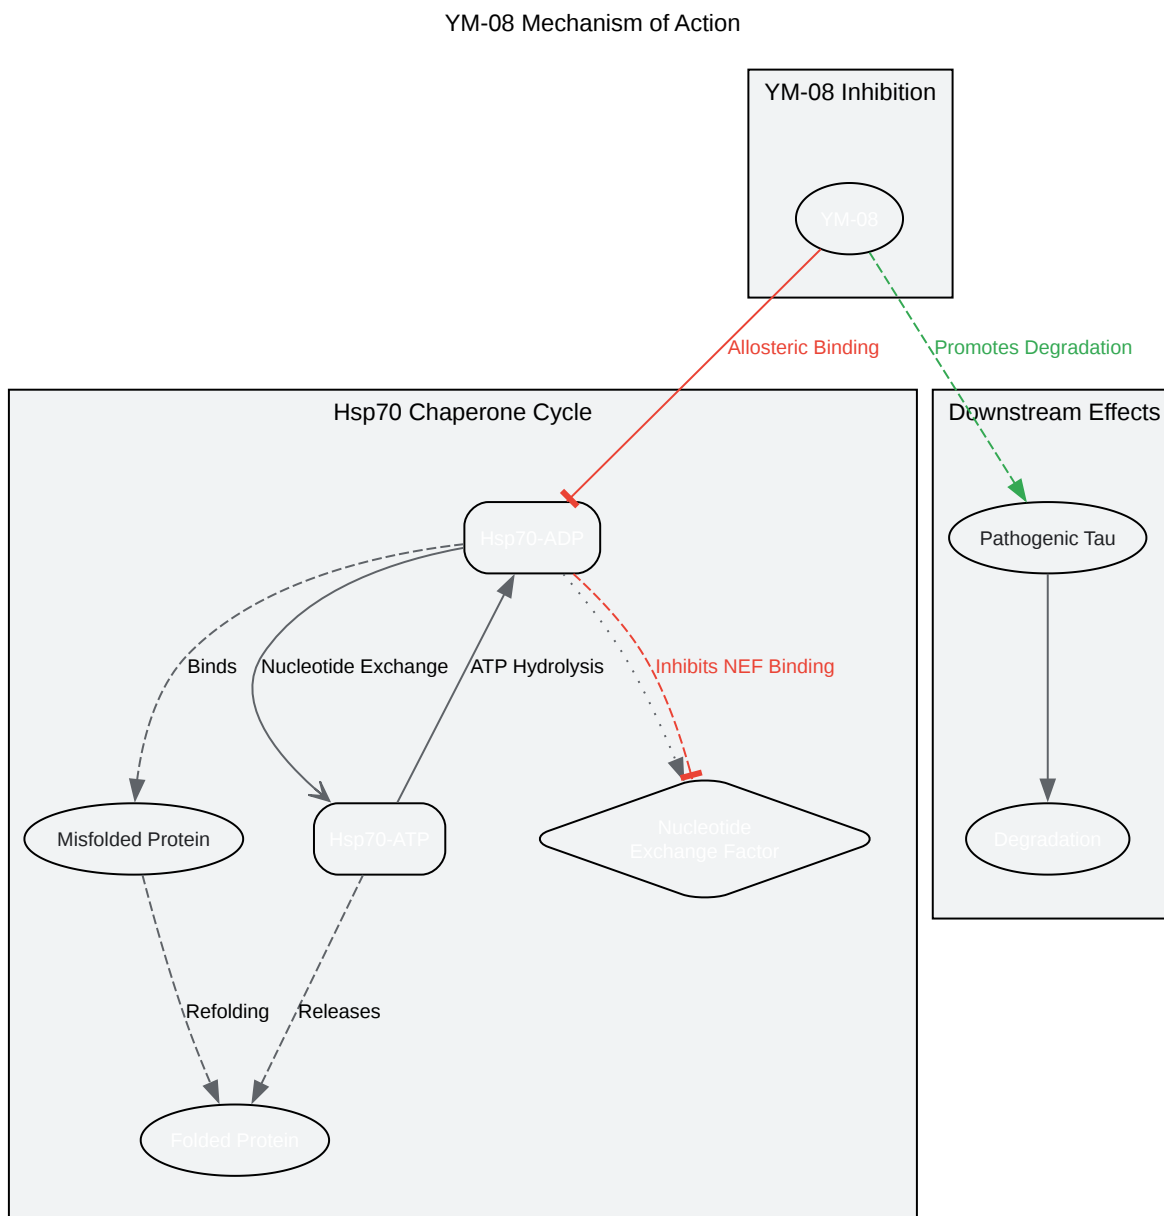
YM-08 Mechanism of Action

YM-08 Inhibition

YM-08

Allosteric Binding

Promotes Degradation

Hsp70 Chaperone Cycle

Downstream Effects

Hsp70-ADP

Pathogenic Tau

Binds

Nucleotide Exchange

ATP Hydrolysis

Inhibits NEF Binding

Misfolded Protein

Hsp70-ATP

Nucleotide Exchange Factor

Degradation

Refolding

Releases

Folded Protein